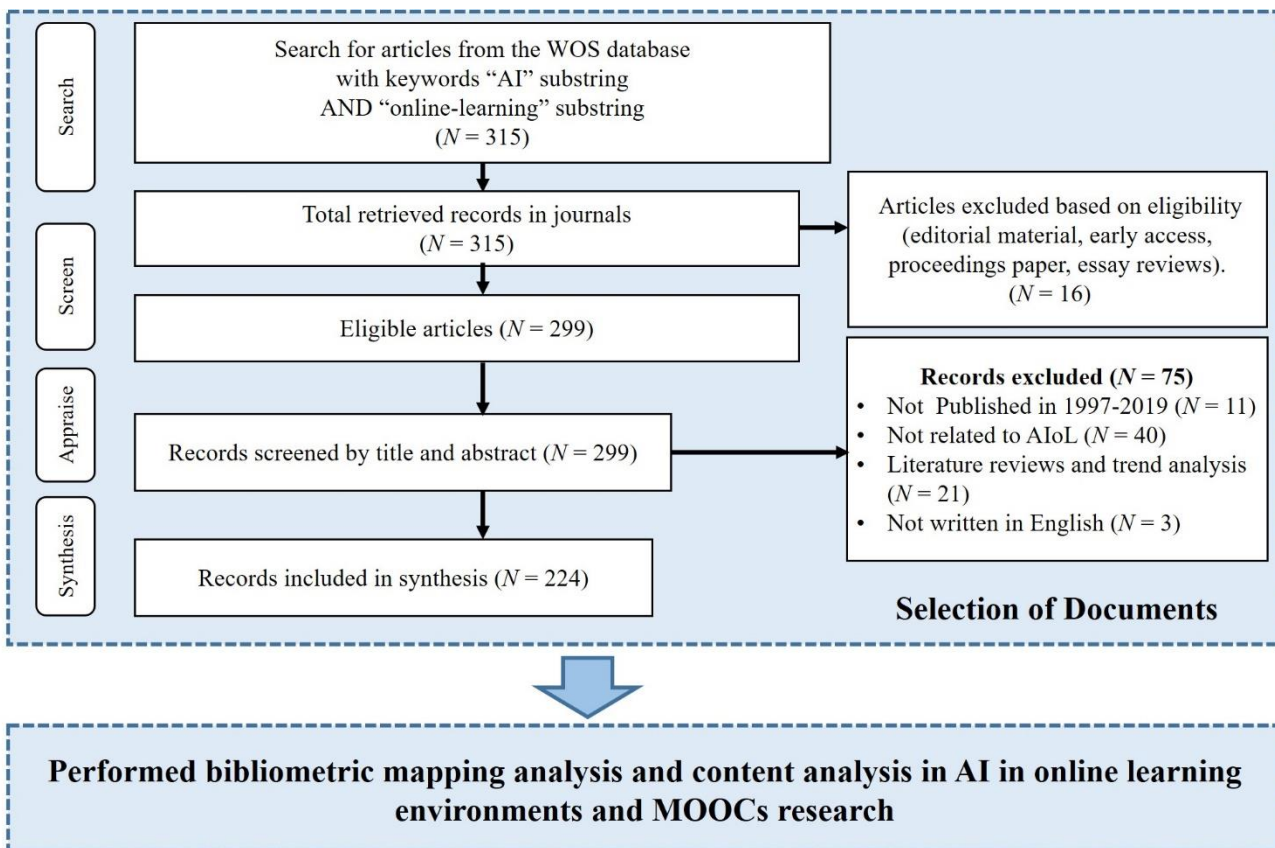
Search

Search for articles from the WOS database with keywords “AI” substring AND “online-learning” substring ($N$ = 315)

Screen

Total retrieved records in journals ($N$ = 315)

Articles excluded based on eligibility (editorial material, early access, proceedings paper, essay reviews). ($N$ = 16)

Eligible articles ($N$ = 299)

Appraise

Records screened by title and abstract ($N$ = 299)

**Records excluded ($N$ = 75)**
- Not Published in 1997-2019 ($N$ = 11)
- Not related to AIoL ($N$ = 40)
- Literature reviews and trend analysis ($N$ = 21)
- Not written in English ($N$ = 3)

Synthesis

Records included in synthesis ($N$ = 224)

**Selection of Documents**

**Performed bibliometric mapping analysis and content analysis in AI in online learning environments and MOOCs research**